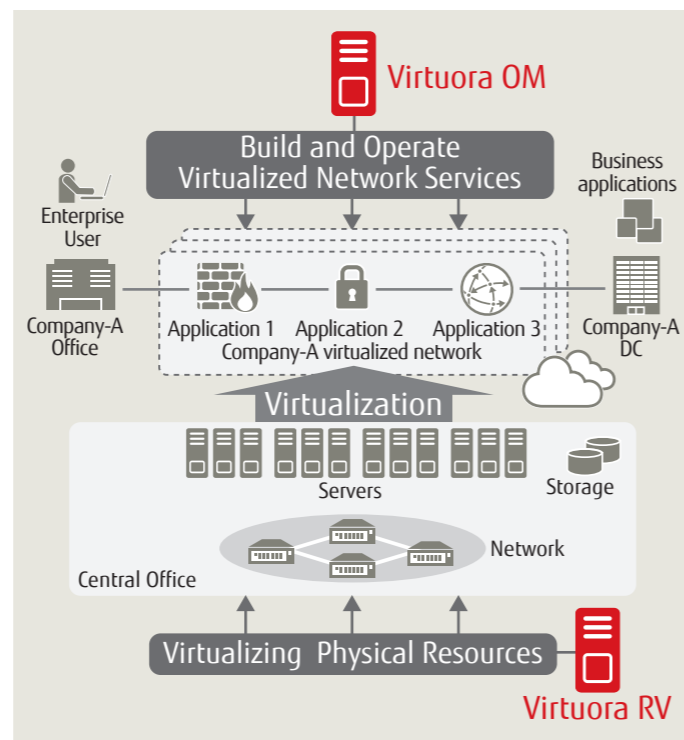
Virtuora OM

Build and Operate Virtualized Network Services

Enterprise User

Business applications

Company-A Office

Application 1

Application 2

Application 3

Company-A virtualized network

Company-A DC

Virtualization

Servers

Storage

Network

Central Office

Virtualizing Physical Resources

Virtuora RV